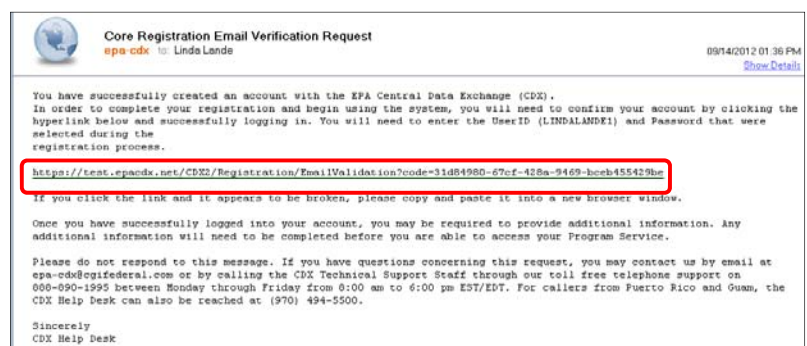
Core Registration Email Verification Request

epa-cdx to: Linda Lande

09/14/2012 01:36 PM

Show Details

You have successfully created an account with the EPA Central Data Exchange (CDX). In order to complete your registration and begin using the system, you will need to confirm your account by clicking the hyperlink below and successfully logging in. You will need to enter the UserID (LINDALANDE1) and Password that were selected during the registration process.

https://test.epacdx.net/CDX2/Registration/EmailValidation?code=31d84980-67cf-428a-9469-bceb455429be

If you click the link and it appears to be broken, please copy and paste it into a new browser window.

Once you have successfully logged into your account, you may be required to provide additional information. Any additional information will need to be completed before you are able to access your Program Service.

Please do not respond to this message. If you have questions concerning this request, you may contact us by email at epa-cdx@cgifederal.com or by calling the CDX Technical Support Staff through our toll free telephone support on 888-890-1995 between Monday through Friday from 8:00 am to 6:00 pm EST/EDT. For callers from Puerto Rico and Guam, the CDX Help Desk can also be reached at (970) 494-5500.

Sincerely
CDX Help Desk